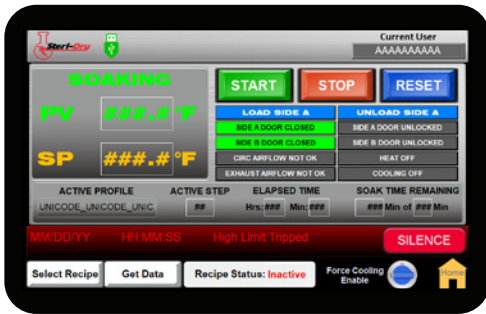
Steri-Dry

Current User
AAAAAAAAAA

SOAKING

PV ###.# °F

SP ###.# °F

START STOP RESET

| LOAD SIDE A | UNLOAD SIDE A |
|---|---|
| SIDE A DOOR CLOSED | SIDE A DOOR UNLOCKED |
| SIDE B DOOR CLOSED | SIDE B DOOR UNLOCKED |
| CIRC AIRFLOW NOT OK | HEAT OFF |
| EXHAUST AIRFLOW NOT OK | COOLING OFF |

ACTIVE PROFILE
UNICODE_UNICODE_UNIC

ACTIVE STEP
##

ELAPSED TIME
Hrs: ### Min: ###

SOAK TIME REMAINING
### Min of ### Min

MM/DD/YY HH:MM:SS High Limit Tripped

SILENCE

Select Recipe Get Data Recipe Status: Inactive

Force Cooling Enable

Home